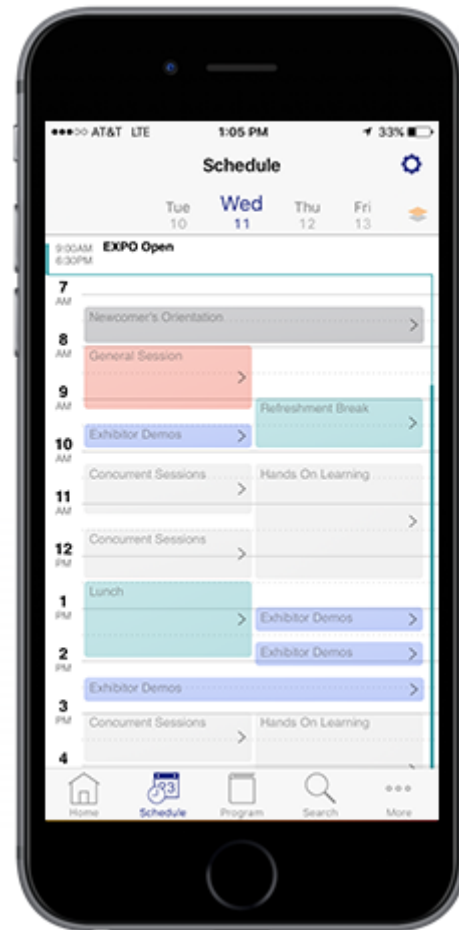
●●●○○ AT&T LTE 1:05 PM 33%

Schedule

Tue 10
Wed 11
Thu 12
Fri 13

9:00AM 6:30PM EXPO Open

7 AM
Newcomer's Orientation
8 AM
General Session
9 AM
Refreshment Break
10 AM
Exhibitor Demos
Concurrent Sessions
Hands On Learning
11 AM
12 PM
Concurrent Sessions
1 PM
Lunch
Exhibitor Demos
2 PM
Exhibitor Demos
Exhibitor Demos
3 PM
Concurrent Sessions
Hands On Learning
4

Home
Schedule
Program
Search
More